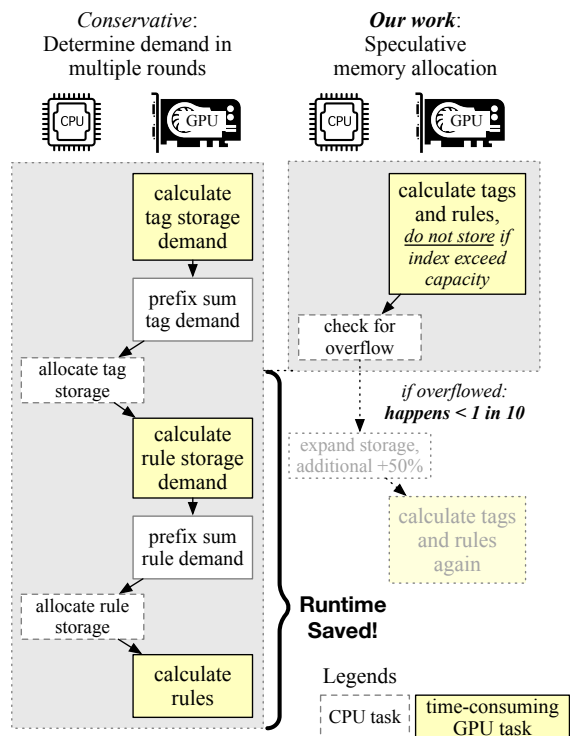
*Conservative*:
Determine demand in multiple rounds

***Our work***:
Speculative memory allocation

CPU

GPU

CPU

GPU

calculate tag storage demand

prefix sum tag demand

allocate tag storage

calculate rule storage demand

prefix sum rule demand

allocate rule storage

calculate rules

calculate tags and rules, *do not store if index exceed capacity*

check for overflow

*if overflowed:*
***happens < 1 in 10***

expand storage, additional +50%

calculate tags and rules again

**Runtime Saved!**

Legends

CPU task

time-consuming GPU task